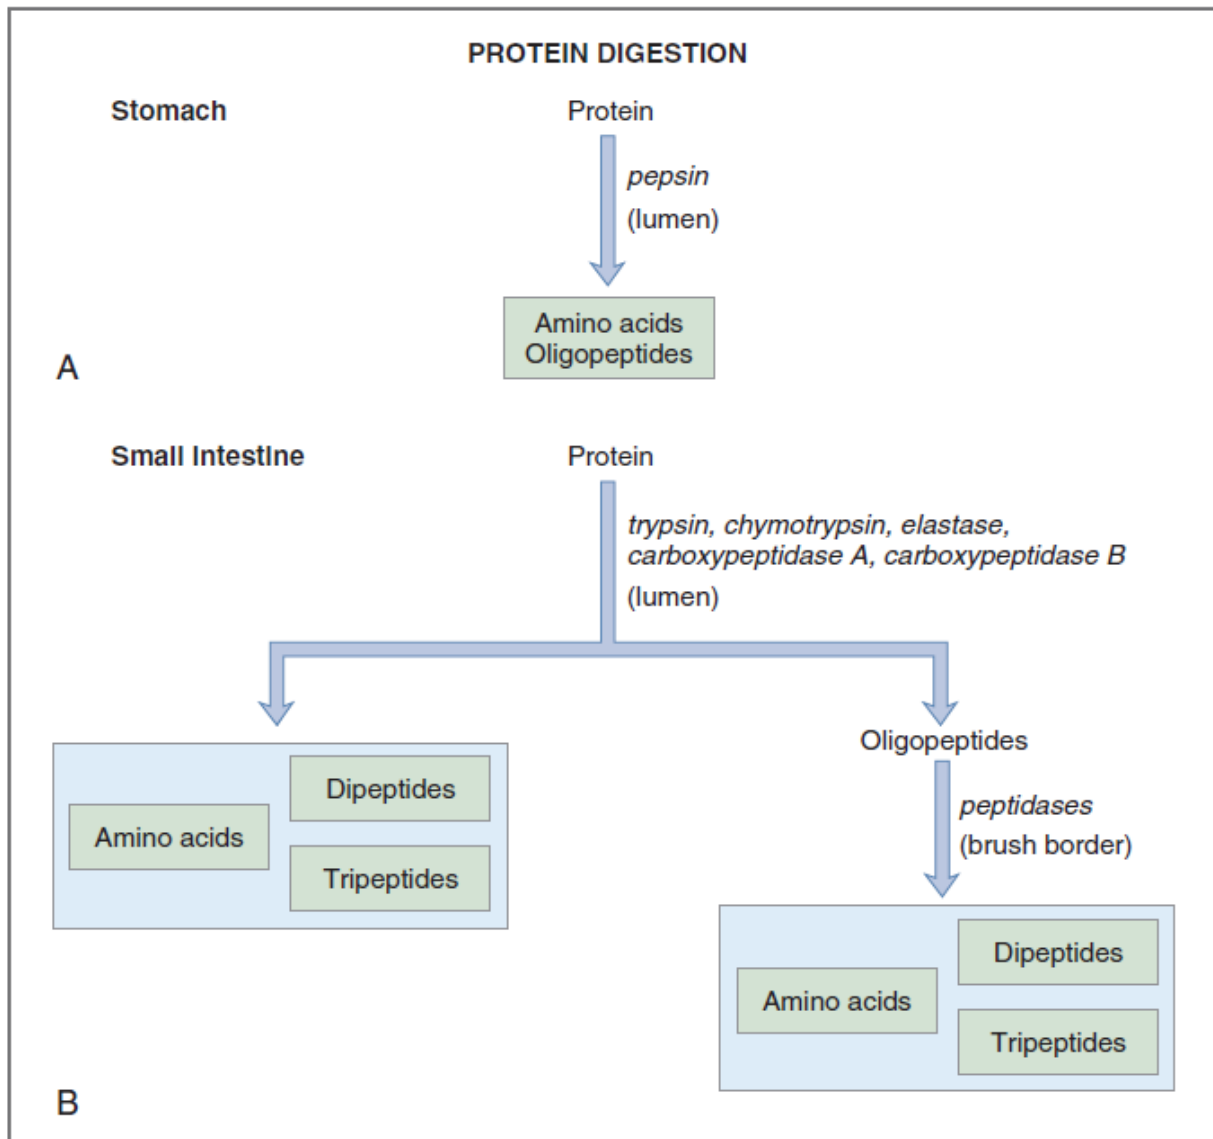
PROTEIN DIGESTION

Stomach

Protein

pepsin
(lumen)

Amino acids
Oligopeptides

A

Small Intestine

Protein

trypsin, chymotrypsin, elastase, carboxypeptidase A, carboxypeptidase B
(lumen)

Dipeptides
Amino acids
Tripeptides

Oligopeptides

peptidases
(brush border)

Dipeptides
Amino acids
Tripeptides

B